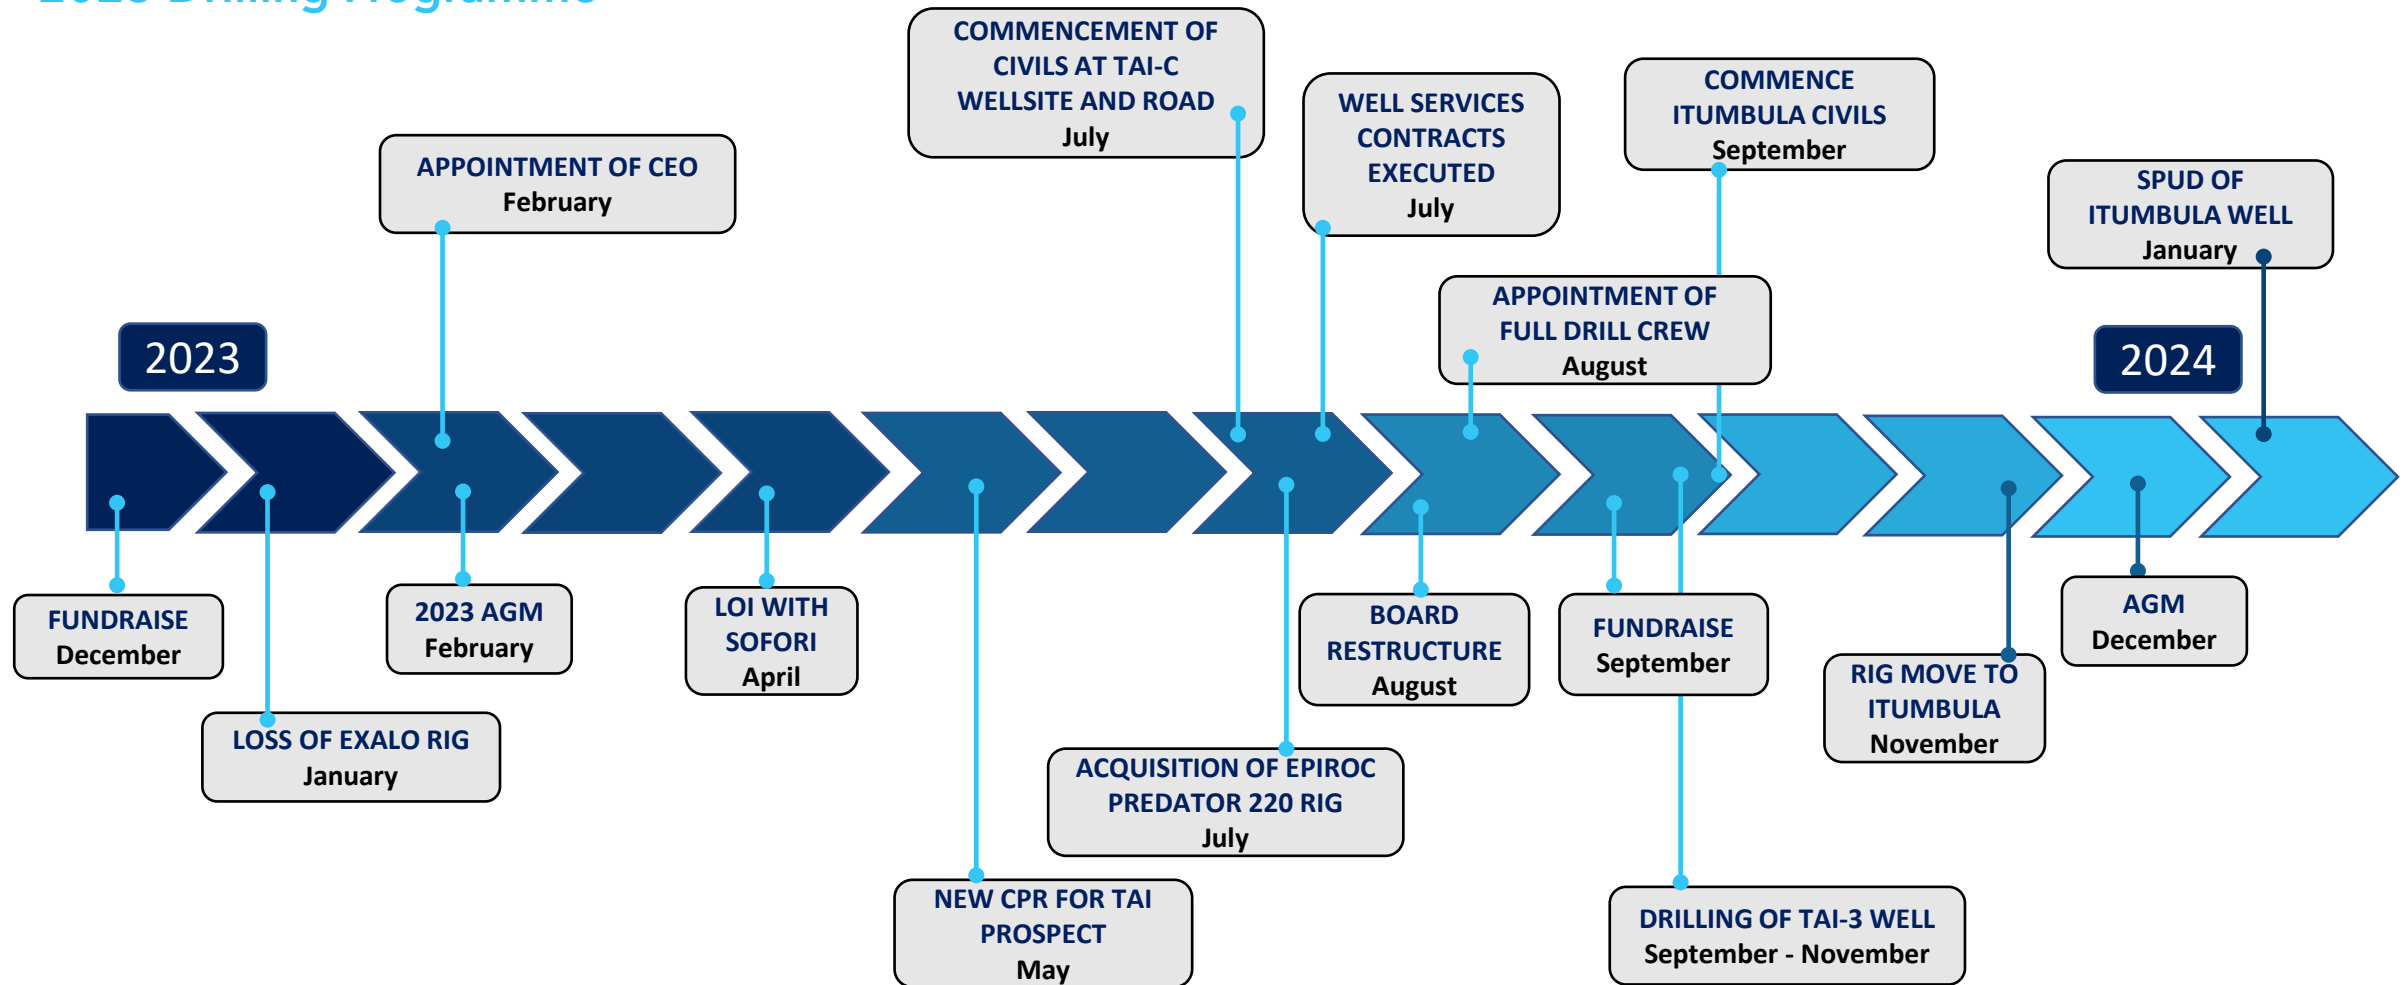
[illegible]

2023

2024

FUNDRAISE
December

LOSS OF EXALO RIG
January

APPOINTMENT OF CEO
February

2023 AGM
February

LOI WITH SOFORI
April

NEW CPR FOR TAI PROSPECT
May

COMMENCEMENT OF CIVILS AT TAI-C WELLSITE AND ROAD
July

ACQUISITION OF EPIROC PREDATOR 220 RIG
July

WELL SERVICES CONTRACTS EXECUTED
July

BOARD RESTRUCTURE
August

APPOINTMENT OF FULL DRILL CREW
August

FUNDRAISE
September

COMMENCE ITUMBULA CIVILS
September

DRILLING OF TAI-3 WELL
September - November

RIG MOVE TO ITUMBULA
November

AGM
December

SPUD OF ITUMBULA WELL
January